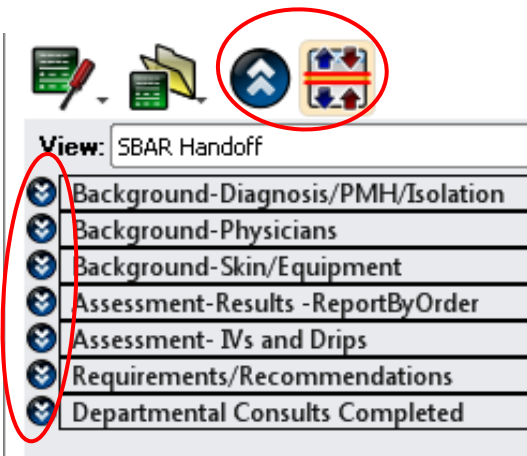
View: SBAR Handoff

Background-Diagnosis/PMH/Isolation
Background-Physicians
Background-Skin/Equipment
Assessment-Results -ReportByOrder
Assessment- IVs and Drips
Requirements/Recommendations
Departmental Consults Completed